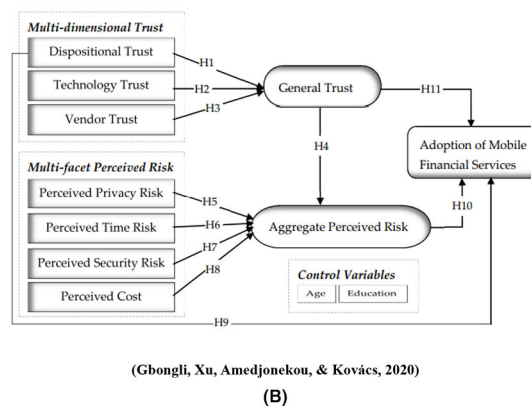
Multi-dimensional Trust

Dispositional Trust

Technology Trust

Vendor Trust

H1

H2

H3

General Trust

H11

H4

Adoption of Mobile Financial Services

Multi-facet Perceived Risk

Perceived Privacy Risk

Perceived Time Risk

Perceived Security Risk

Perceived Cost

H5

H6

H7

H8

Aggregate Perceived Risk

H10

Control Variables

Age

Education

H9

(Gbongli, Xu, Amedjonekou, & Kovács, 2020)

(B)